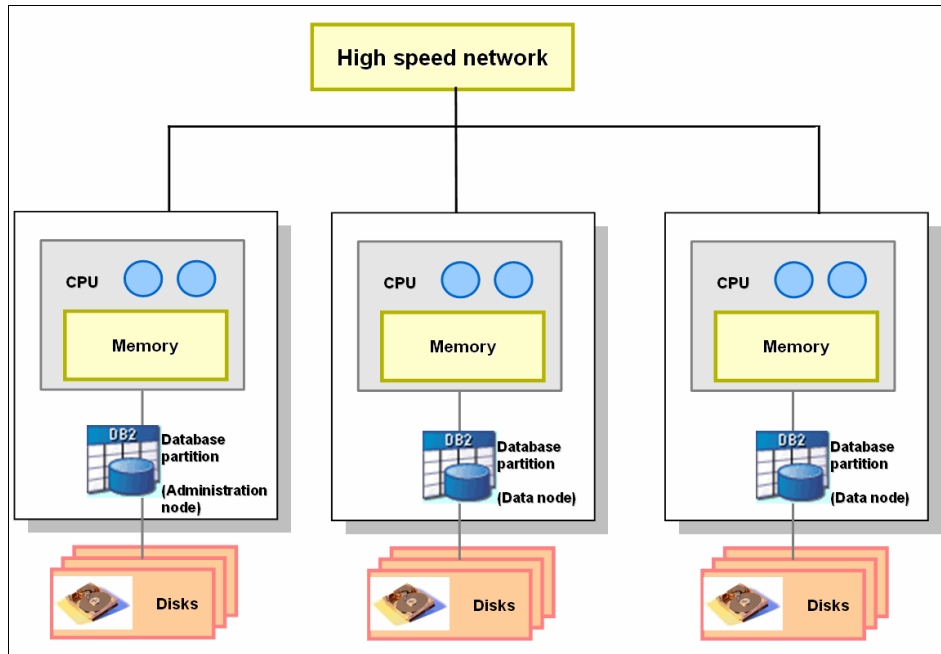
High speed network

CPU

Memory

DB2

Database partition

(Administration node)

Disks

CPU

Memory

DB2

Database partition

(Data node)

Disks

CPU

Memory

DB2

Database partition

(Data node)

Disks